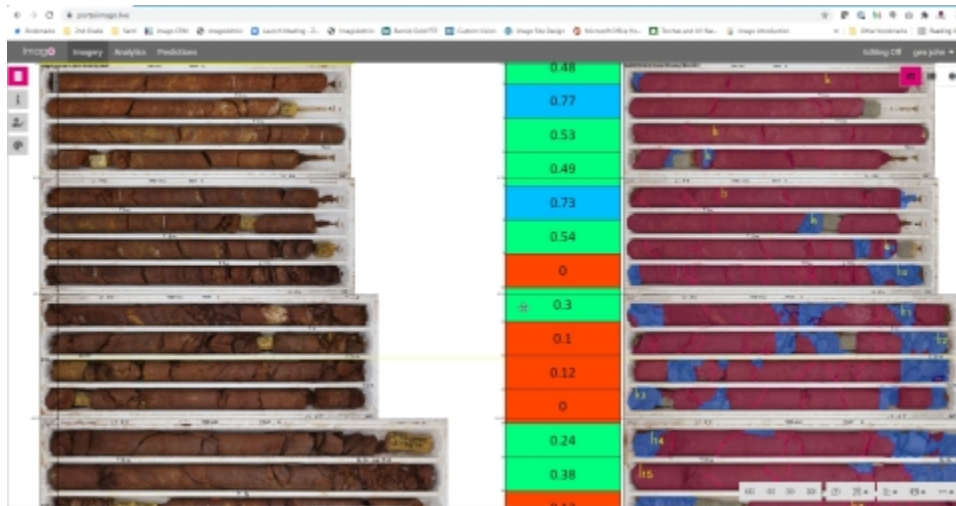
portal.imago.live

Bookmarks 2nd Grade Saml Imago CRM Imagoadmin Launch Meeting Imagoadmin Bamboo Gold Custom Vision Image Site Design Microsoft Office Ho... Torches and UI Rea... Image Introduction Other bookmarks Reading

Imago Imagery Analytics Predictions

Editing Off geo julie

0.48
0.77
0.53
0.49
0.73
0.54
0
0.3
0.1
0.12
0
0.24
0.38